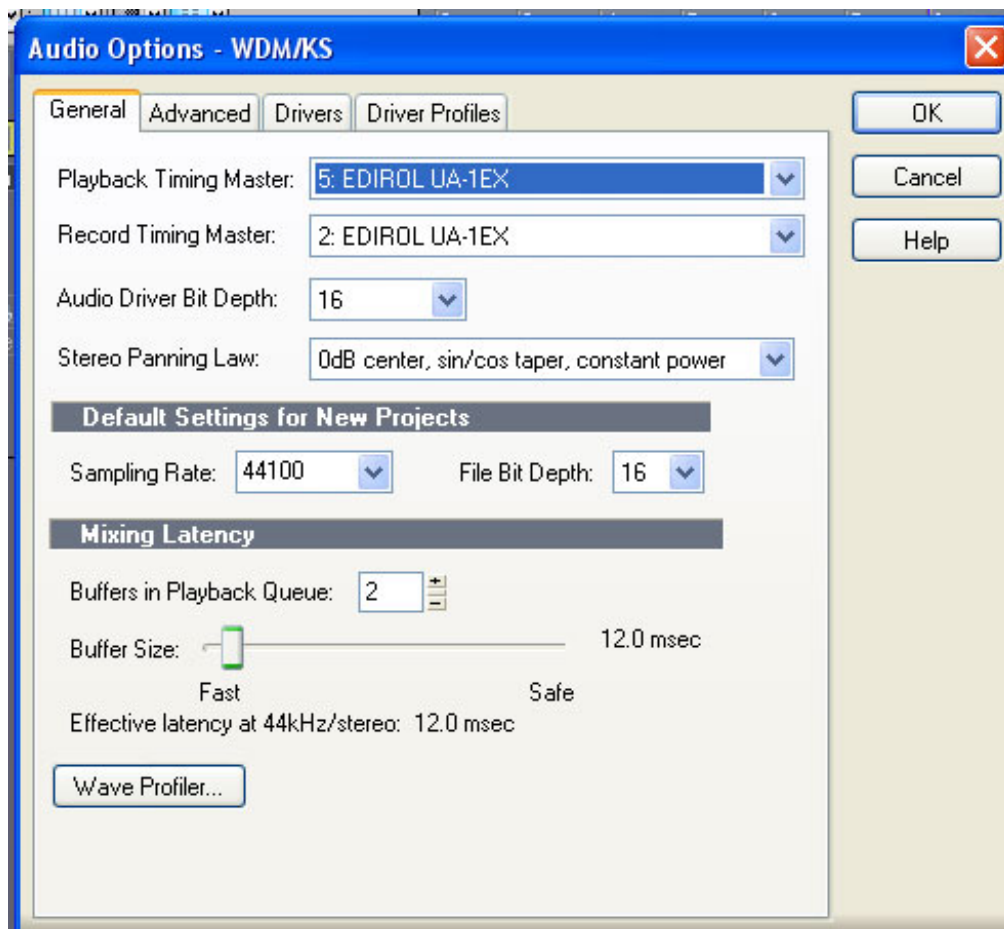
Audio Options - WDM/KS

General | Advanced | Drivers | Driver Profiles

OK
Cancel
Help

Playback Timing Master: 5: EDIROL UA-1EX

Record Timing Master: 2: EDIROL UA-1EX

Audio Driver Bit Depth: 16

Stereo Panning Law: 0dB center, sin/cos taper, constant power

Default Settings for New Projects

Sampling Rate: 44100 File Bit Depth: 16

Mixing Latency

Buffers in Playback Queue: 2

Buffer Size: 12.0 msec

Fast Safe

Effective latency at 44kHz/stereo: 12.0 msec

Wave Profiler...